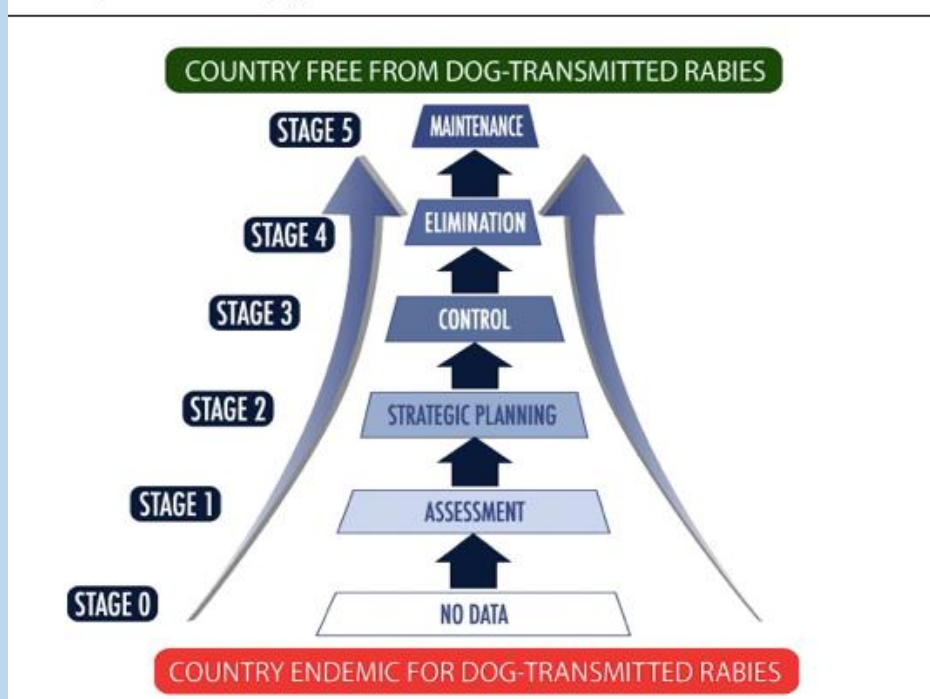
COUNTRY FREE FROM DOG-TRANSMITTED RABIES

STAGE 5

MAINTENANCE

STAGE 4

ELIMINATION

STAGE 3

CONTROL

STAGE 2

STRATEGIC PLANNING

STAGE 1

ASSESSMENT

STAGE 0

NO DATA

COUNTRY ENDEMIC FOR DOG-TRANSMITTED RABIES